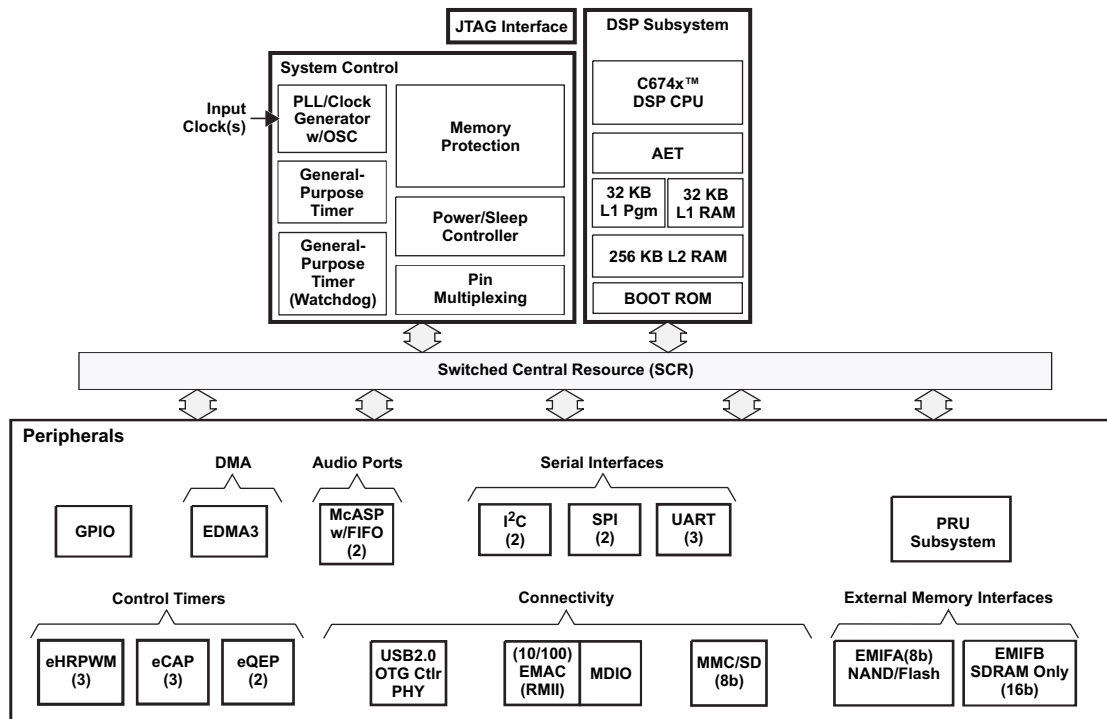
JTAG Interface

DSP Subsystem

System Control

Input Clock(s)

PLL/Clock Generator w/OSC

Memory Protection

C674x™ DSP CPU

AET

32 KB L1 Pgm

32 KB L1 RAM

General-Purpose Timer

Power/Sleep Controller

256 KB L2 RAM

General-Purpose Timer (Watchdog)

Pin Multiplexing

BOOT ROM

Switched Central Resource (SCR)

Peripherals

DMA

Audio Ports

Serial Interfaces

GPIO

EDMA3

McASP w/FIFO (2)

I$^2$C (2)

SPI (2)

UART (3)

PRU Subsystem

Control Timers

Connectivity

External Memory Interfaces

eHRPWM (3)

eCAP (3)

eQEP (2)

USB2.0 OTG Ctlr PHY

(10/100) EMAC (RMII)

MDIO

MMC/SD (8b)

EMIFA(8b) NAND/Flash

EMIFB SDRAM Only (16b)